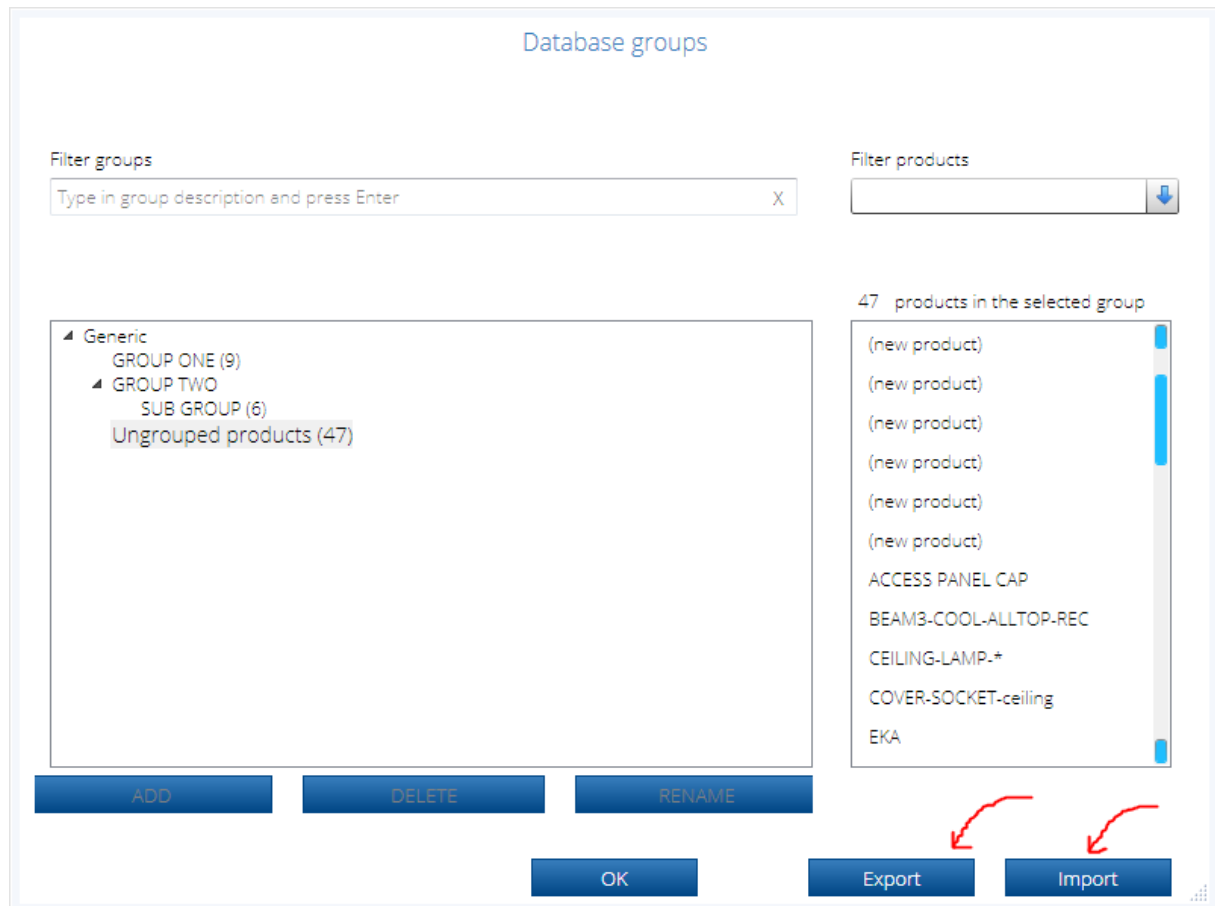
Database groups

Filter groups

Type in group description and press Enter X

Filter products

47 products in the selected group

Generic
GROUP ONE (9)
GROUP TWO
SUB GROUP (6)
Ungrouped products (47)

(new product)
(new product)
(new product)
(new product)
(new product)
(new product)
ACCESS PANEL CAP
BEAM3-COOL-ALLTOP-REC
CEILING-LAMP-*
COVER-SOCKET-ceiling
EKA

ADD
DELETE
RENAME

OK
Export
Import